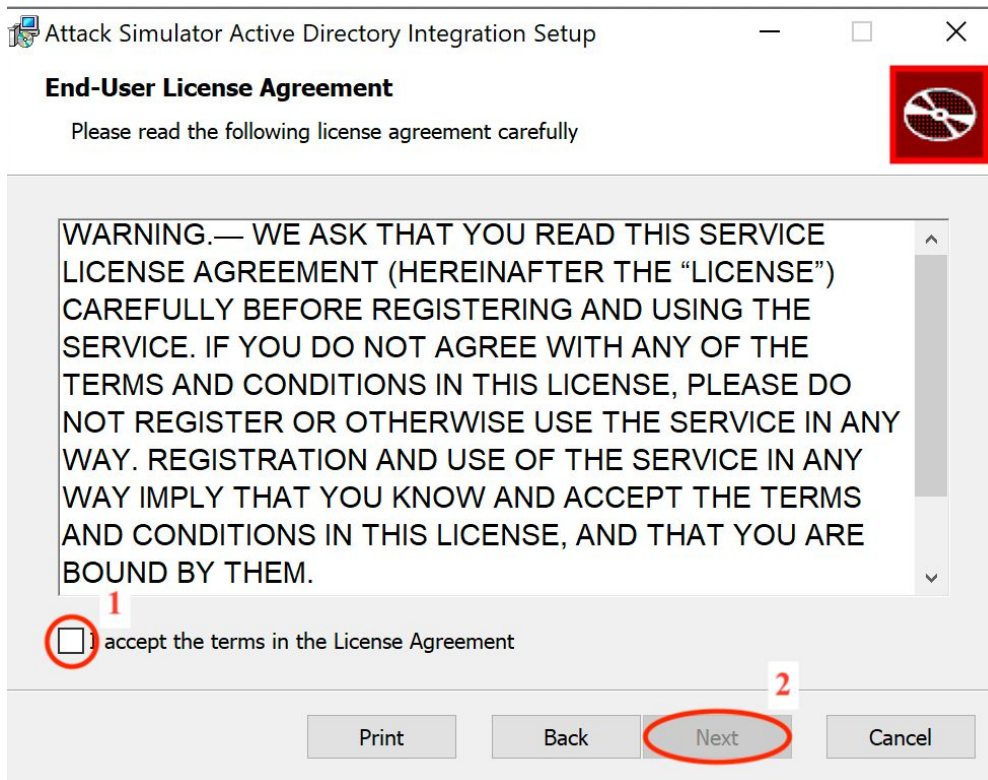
Attack Simulator Active Directory Integration Setup

End-User License Agreement

Please read the following license agreement carefully

WARNING.— WE ASK THAT YOU READ THIS SERVICE LICENSE AGREEMENT (HEREINAFTER THE “LICENSE”) CAREFULLY BEFORE REGISTERING AND USING THE SERVICE. IF YOU DO NOT AGREE WITH ANY OF THE TERMS AND CONDITIONS IN THIS LICENSE, PLEASE DO NOT REGISTER OR OTHERWISE USE THE SERVICE IN ANY WAY. REGISTRATION AND USE OF THE SERVICE IN ANY WAY IMPLY THAT YOU KNOW AND ACCEPT THE TERMS AND CONDITIONS IN THIS LICENSE, AND THAT YOU ARE BOUND BY THEM.

1

I accept the terms in the License Agreement

2

Print Back Next Cancel